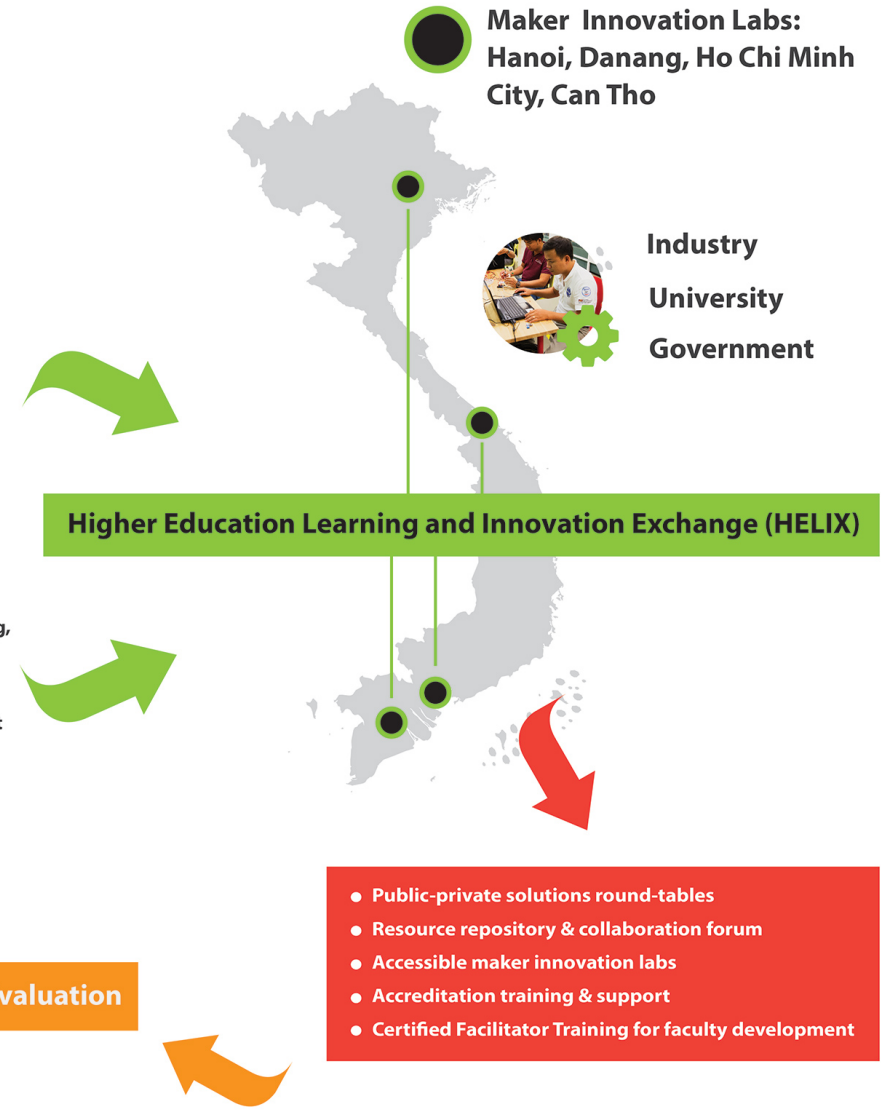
Maker Innovation Labs: Hanoi, Danang, Ho Chi Minh City, Can Tho

Industry

University

Government

Higher Education Learning and Innovation Exchange (HELIX)

g,

:

- Public-private solutions round-tables
- Resource repository & collaboration forum
- Accessible maker innovation labs
- Accreditation training & support
- Certified Facilitator Training for faculty development

valuation